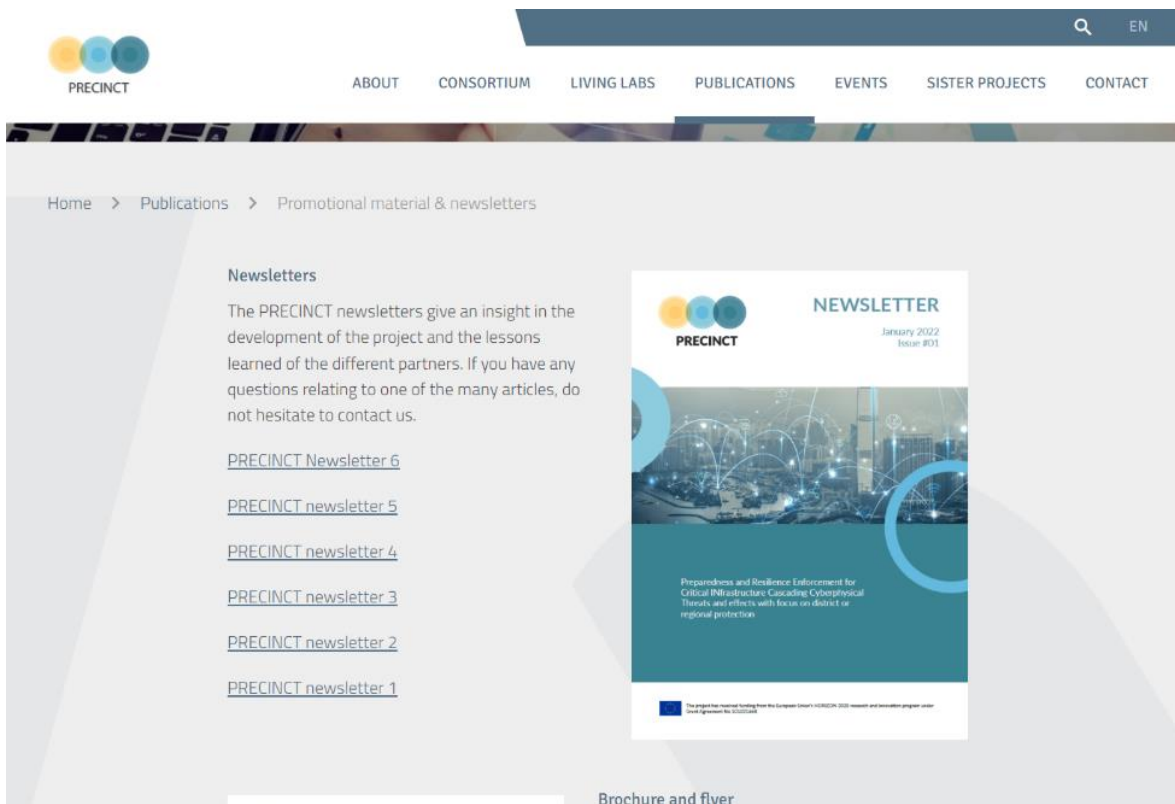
EN

PRECINCT

ABOUT CONSORTIUM LIVING LABS PUBLICATIONS EVENTS SISTER PROJECTS CONTACT

Home > Publications > Promotional material & newsletters

Newsletters

The PRECINCT newsletters give an insight in the development of the project and the lessons learned of the different partners. If you have any questions relating to one of the many articles, do not hesitate to contact us.

PRECINCT Newsletter 6

PRECINCT newsletter 5

PRECINCT newsletter 4

PRECINCT newsletter 3

PRECINCT newsletter 2

PRECINCT newsletter 1

PRECINCT

NEWSLETTER

January 2022
Issue #01

Preparedness and Resilience Enforcement for Critical INfrastructure Cascading Cyberphysical Threats and effects with focus on district or regional protection

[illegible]

Brochure and flyer